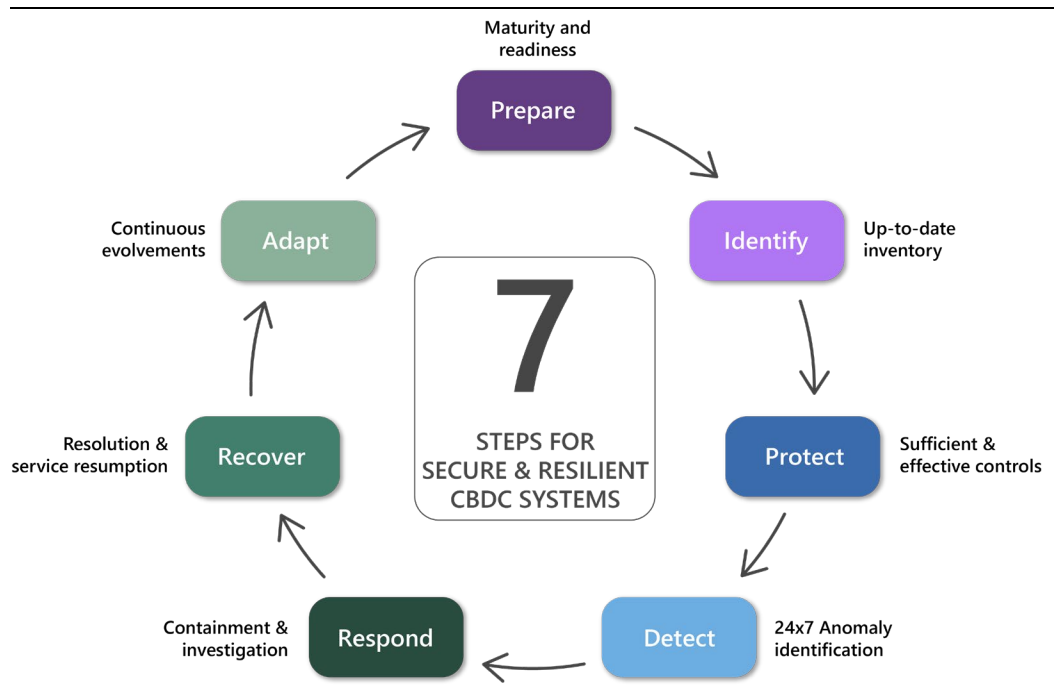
Maturity and readiness

Prepare

Identify

Up-to-date inventory

Protect

Sufficient & effective controls

Detect

24x7 Anomaly identification

Respond

Containment & investigation

Recover

Resolution & service resumption

Adapt

Continuous evolvements

7

STEPS FOR SECURE & RESILIENT CBDC SYSTEMS